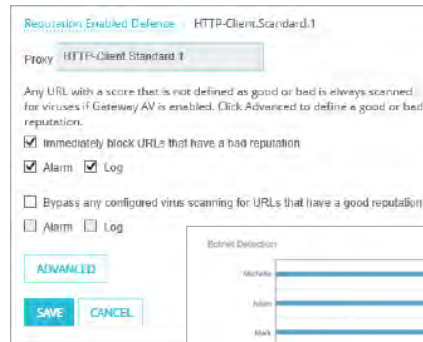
Reputation Enabled Defence > HTTP-Client.Standard.1

Proxy HTTP-Client.Standard.1

Any URL with a score that is not defined as good or bad is always scanned for viruses if Gateway AV is enabled. Click Advanced to define a good or bad reputation.

Immediately block URLs that have a bad reputation

Alarm Log

Bypass any configured virus scanning for URLs that have a good reputation

Alarm Log

Botnet Detection

Michelle

Adam

Mark

ADVANCED

SAVE CANCEL